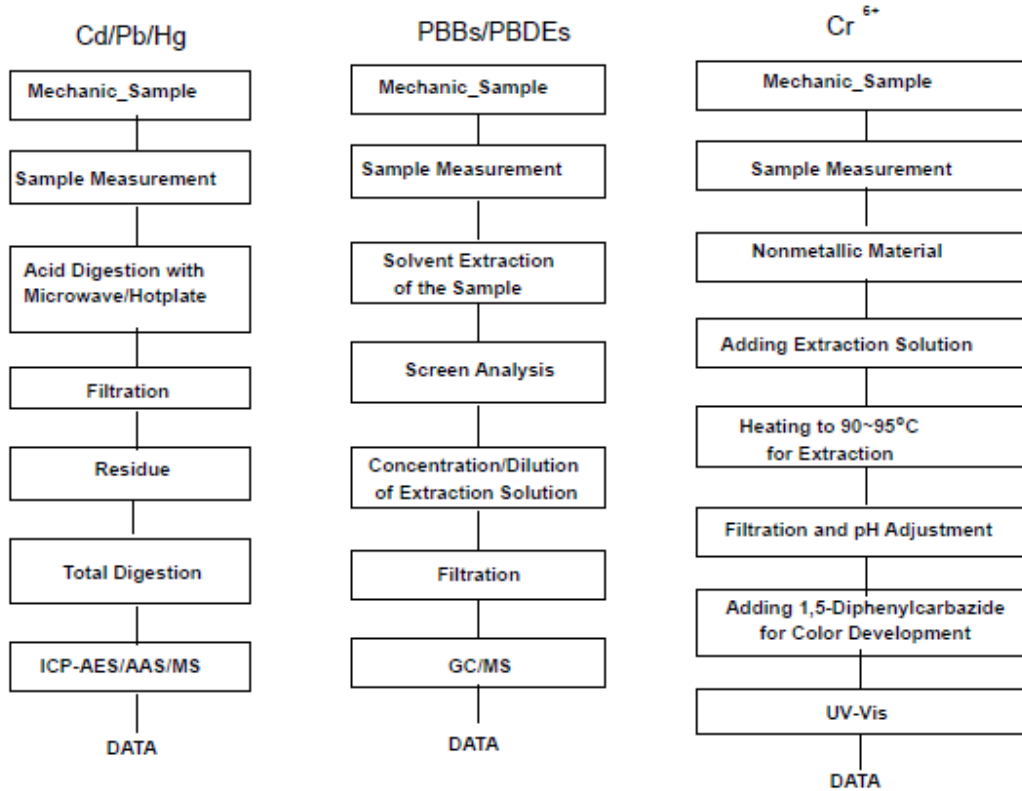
Cd/Pb/Hg

Mechanic_Sample

Sample Measurement

Acid Digestion with Microwave/Hotplate

Filtration

Residue

Total Digestion

ICP-AES/AAS/MS

DATA

PBBs/PBDEs

Mechanic_Sample

Sample Measurement

Solvent Extraction of the Sample

Screen Analysis

Concentration/Dilution of Extraction Solution

Filtration

GC/MS

DATA

$Cr^{6+}$

Mechanic_Sample

Sample Measurement

Nonmetallic Material

Adding Extraction Solution

Heating to 90~95°C for Extraction

Filtration and pH Adjustment

Adding 1,5-Diphenylcarbazide for Color Development

UV-Vis

DATA